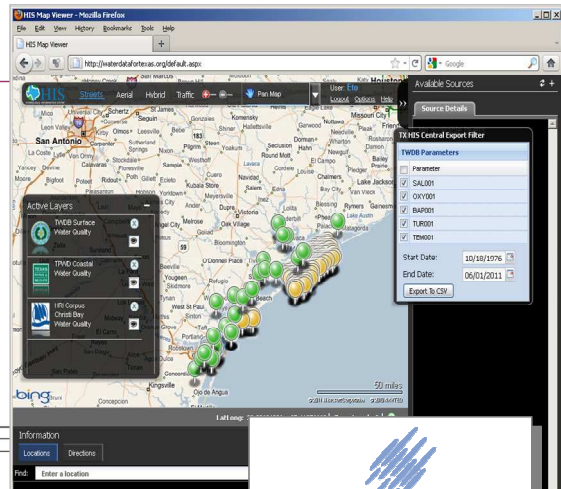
HIS Map Viewer - Mozilla Firefox

File Edit View History Bookmarks Tools Help

HIS Map Viewer

http://waterdatafortexas.org/default.aspx

Google

HIS Streets Aerial Hybrid Traffic Pan Map

User: Eto
Logout Options Help

Available Sources

Source Details

TX HIS Central Export Filter

TWDB Parameters

| | Parameter |
|---|---|
| ☑ | SAL001 |
| ☑ | OXY001 |
| ☑ | BAP001 |
| ☑ | TUR001 |
| ☑ | TEM001 |

Start Date: 10/18/1976

End Date: 06/01/2011

Export To CSV

San Antonio

Houston

Kingsville

Lake Jackson

Bloomington

Active Layers

TWDB Surface Water Quality

TPWD Coastal Water Quality

TRI Corpus Christi Bay Water Quality

50 miles

bing

Lat/Long:

Information

Locations Directions

Find: Enter a location